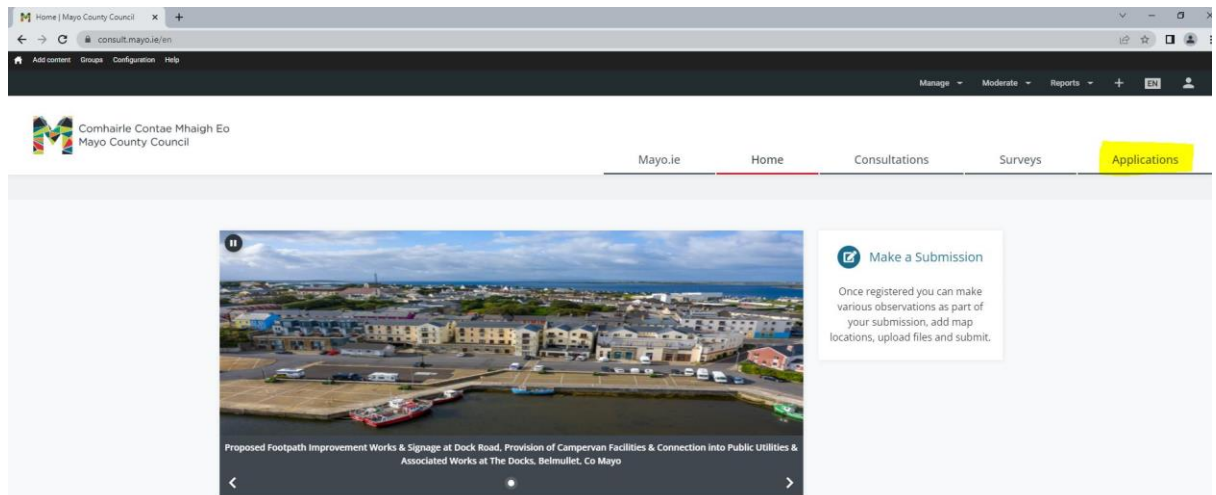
Home | Mayo County Council
consult.mayo.ie/en
Add content Groups Configuration Help
Manage Moderate Reports + EN
Comhairle Contae Mhaigh Eo
Mayo County Council
Mayo.ie Home Consultations Surveys Applications

Make a Submission

Once registered you can make various observations as part of your submission, add map locations, upload files and submit.

Proposed Footpath Improvement Works & Signage at Dock Road, Provision of Campervan Facilities & Connection into Public Utilities & Associated Works at The Docks, Belmullet, Co Mayo